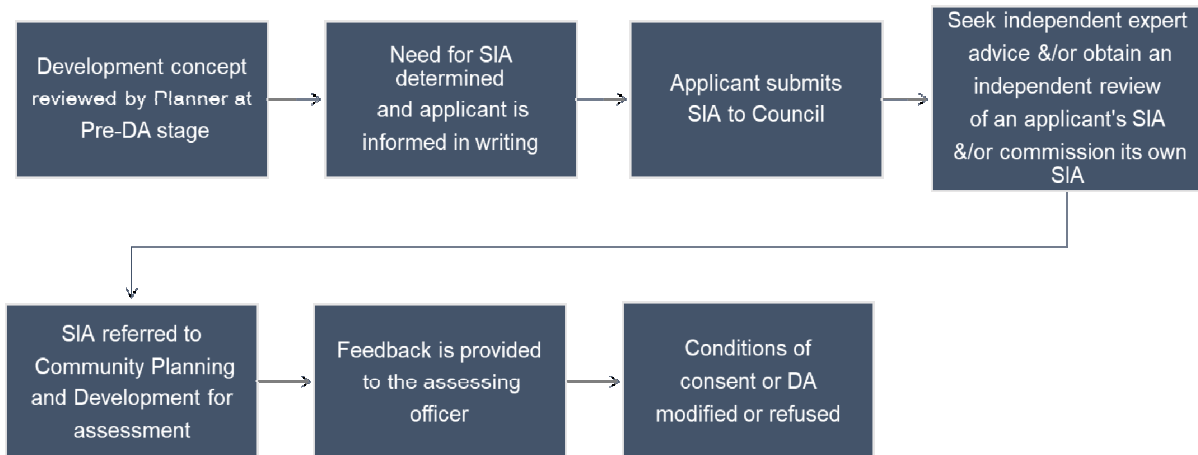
Development concept reviewed by Planner at Pre-DA stage

Need for SIA determined and applicant is informed in writing

Applicant submits SIA to Council

Seek independent expert advice &/or obtain an independent review of an applicant's SIA &/or commission its own SIA

SIA referred to Community Planning and Development for assessment

Feedback is provided to the assessing officer

Conditions of consent or DA modified or refused